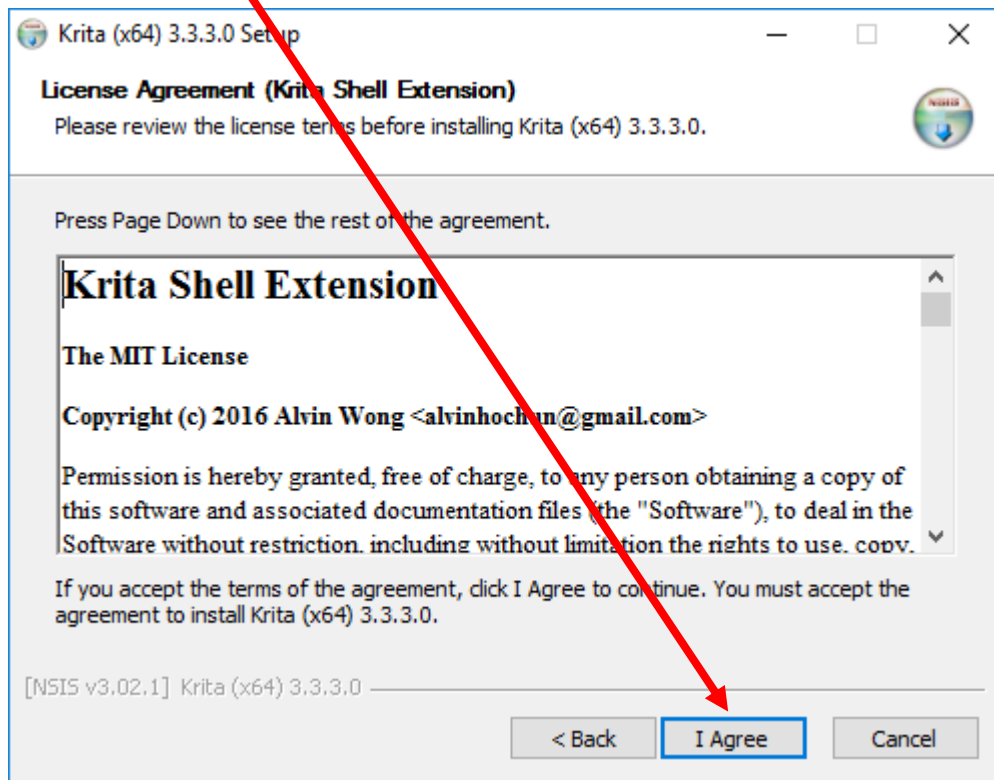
Krita (x64) 3.3.3.0 Setup

License Agreement (Krita Shell Extension)
Please review the license terms before installing Krita (x64) 3.3.3.0.

Press Page Down to see the rest of the agreement.

Krita Shell Extension

The MIT License

Copyright (c) 2016 Alvin Wong <alvinhochun@gmail.com>

Permission is hereby granted, free of charge, to any person obtaining a copy of this software and associated documentation files (the "Software"), to deal in the Software without restriction, including without limitation the rights to use, copy,

If you accept the terms of the agreement, click I Agree to continue. You must accept the agreement to install Krita (x64) 3.3.3.0.

[NSIS v3.02.1] Krita (x64) 3.3.3.0

< Back
I Agree
Cancel